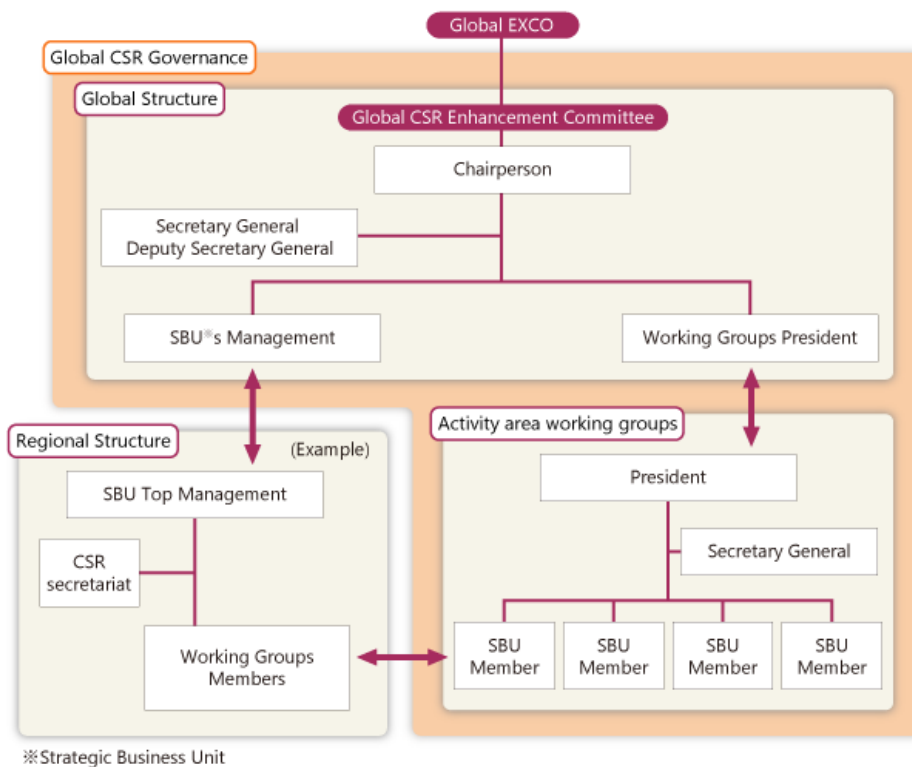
Global EXCO

Global CSR Governance

Global Structure

Global CSR Enhancement Committee

Chairperson

Secretary General
Deputy Secretary General

SBU※s Management

Working Groups President

Regional Structure

(Example)

SBU Top Management

CSR secretariat

Working Groups Members

Activity area working groups

President

Secretary General

SBU Member

SBU Member

SBU Member

SBU Member

※Strategic Business Unit